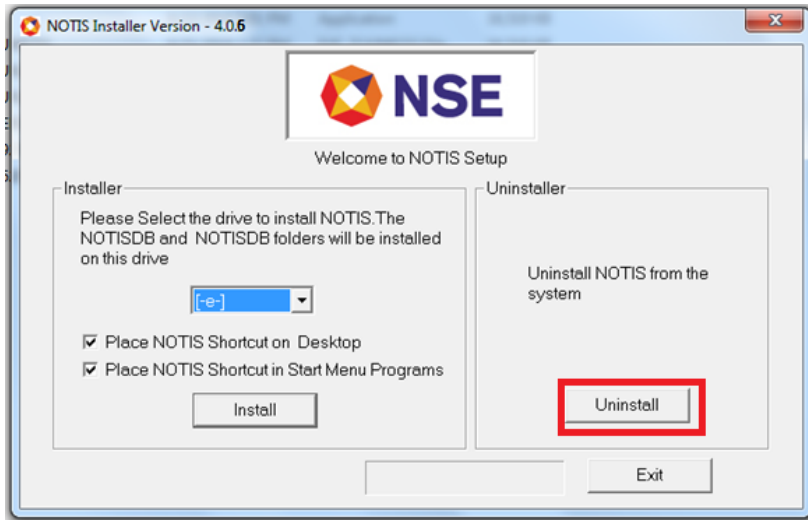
NOTIS Installer Version - 4.0.6

NSE

Welcome to NOTIS Setup

Installer

Please Select the drive to install NOTIS.The NOTISDB and NOTISDB folders will be installed on this drive

[-e-]

Place NOTIS Shortcut on Desktop

Place NOTIS Shortcut in Start Menu Programs

Install

Uninstaller

Uninstall NOTIS from the system

Uninstall

Exit